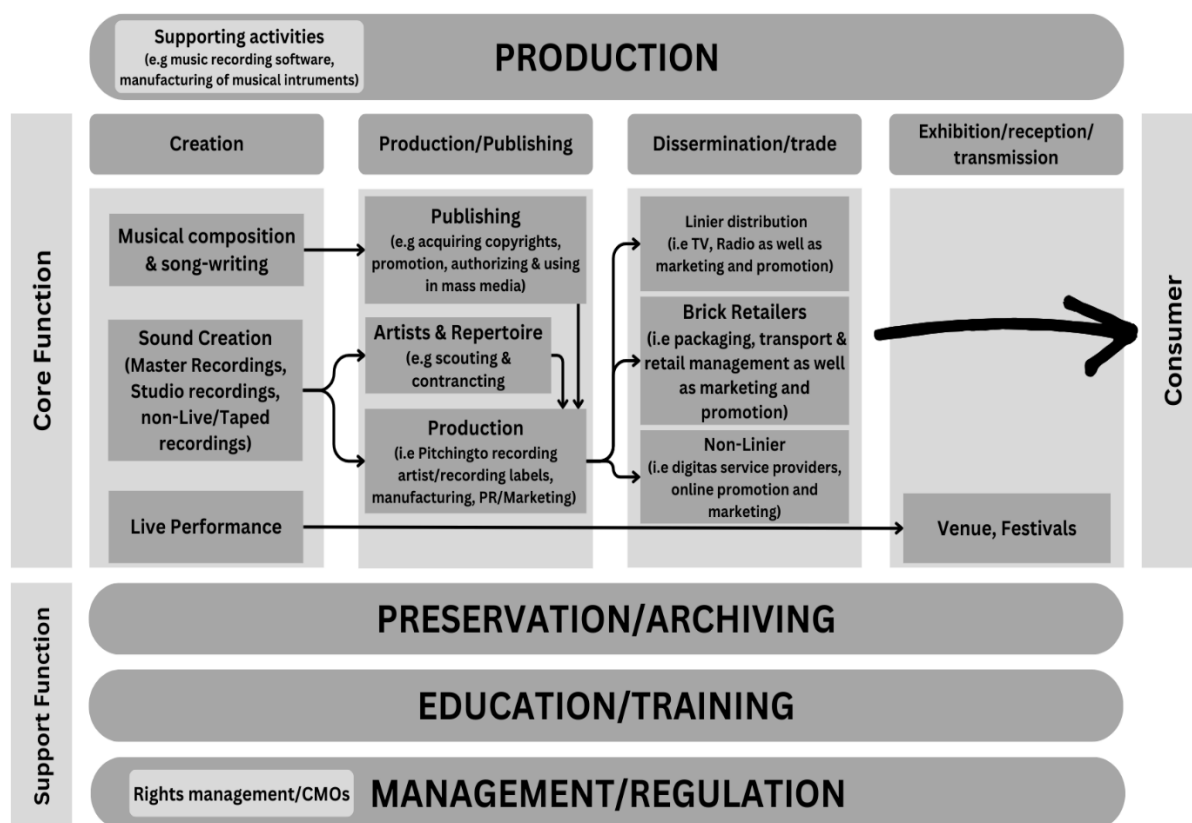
Supporting activities
(e.g music recording software, manufacturing of musical intruments)

PRODUCTION

Core Function

Creation

Production/Publishing

Dissermination/trade

Exhibition/reception/ transmission

Consumer

Musical composition & song-writing

Sound Creation (Master Recordings, Studio recordings, non-Live/Taped recordings)

Live Performance

Publishing
(e.g acquiring copyrights, promotion, authorizing & using in mass media)

Artists & Repertoire
(e.g scouting & contrancting

Production
(i.e Pitchingto recording artist/recording labels, manufacturing, PR/Marketing)

Linier distribution
(i.e TV, Radio as well as marketing and promotion)

Brick Retailers
(i.e packaging, transport & retail management as well as marketing and promotion)

Non-Linier
(i.e digitas service providers, online promotion and marketing)

Venue, Festivals

Support Function

PRESERVATION/ARCHIVING

EDUCATION/TRAINING

Rights management/CMOs

MANAGEMENT/REGULATION